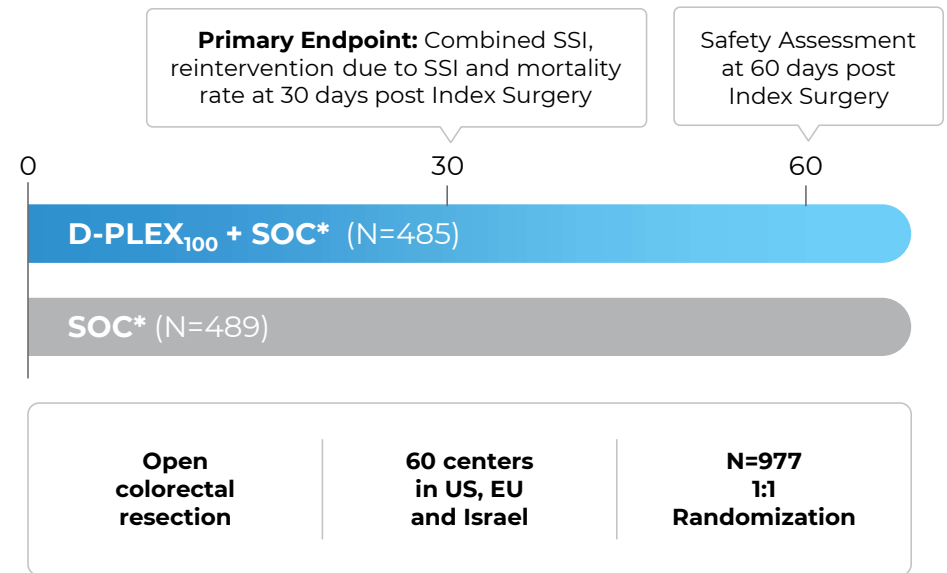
**Primary Endpoint:** Combined SSI, reintervention due to SSI and mortality rate at 30 days post Index Surgery

Safety Assessment at 60 days post Index Surgery

0

30

60

**D-PLEX$_{100}$ + SOC*** (N=485)

**SOC*** (N=489)

**Open colorectal resection**

**60 centers in US, EU and Israel**

**N=977 1:1 Randomization**